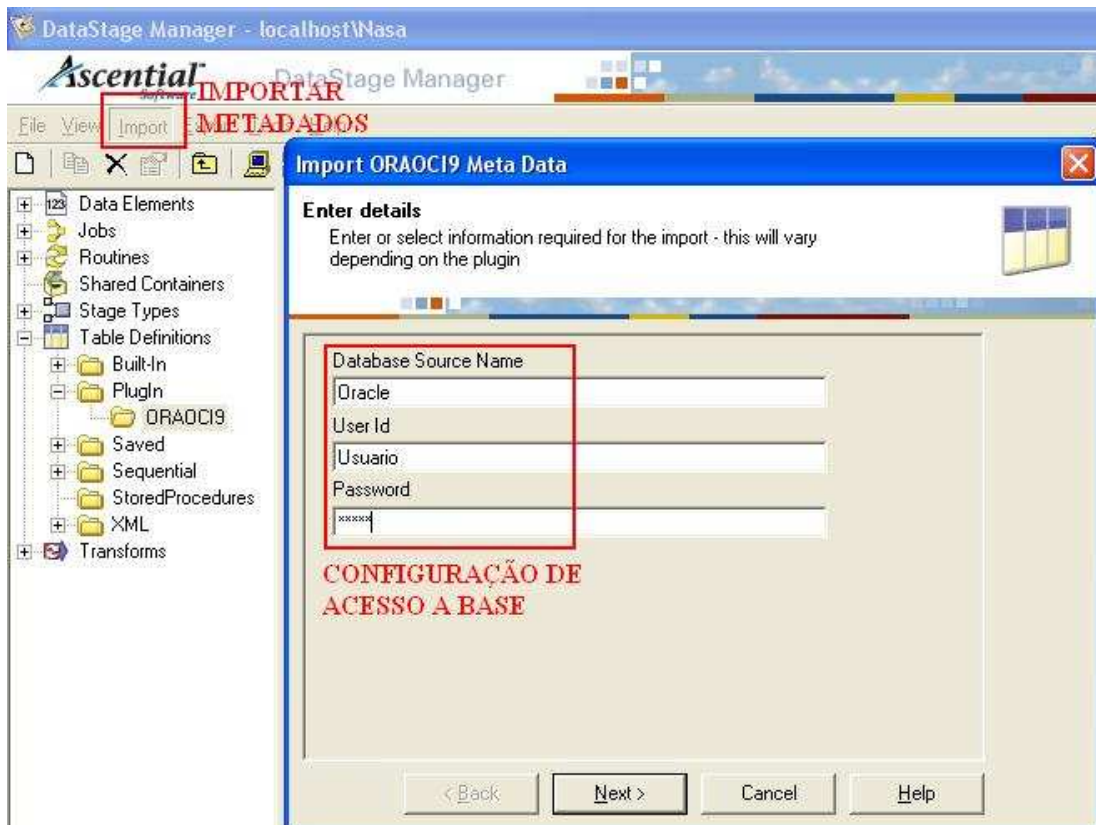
DataStage Manager - localhost\Nasa

Ascential Software DataStage Manager

IMPORTAR METADADOS

File View Import

Import ORAOCI9 Meta Data

Enter details
Enter or select information required for the import - this will vary depending on the plugin

Data Elements
Jobs
Routines
Shared Containers
Stage Types
Table Definitions
Built-In
PlugIn
ORAOCI9
Saved
Sequential
StoredProcedures
XML
Transforms

Database Source Name
Oracle
User Id
Usuario
Password
*****

CONFIGURAÇÃO DE ACESSO A BASE

< Back
Next >
Cancel
Help